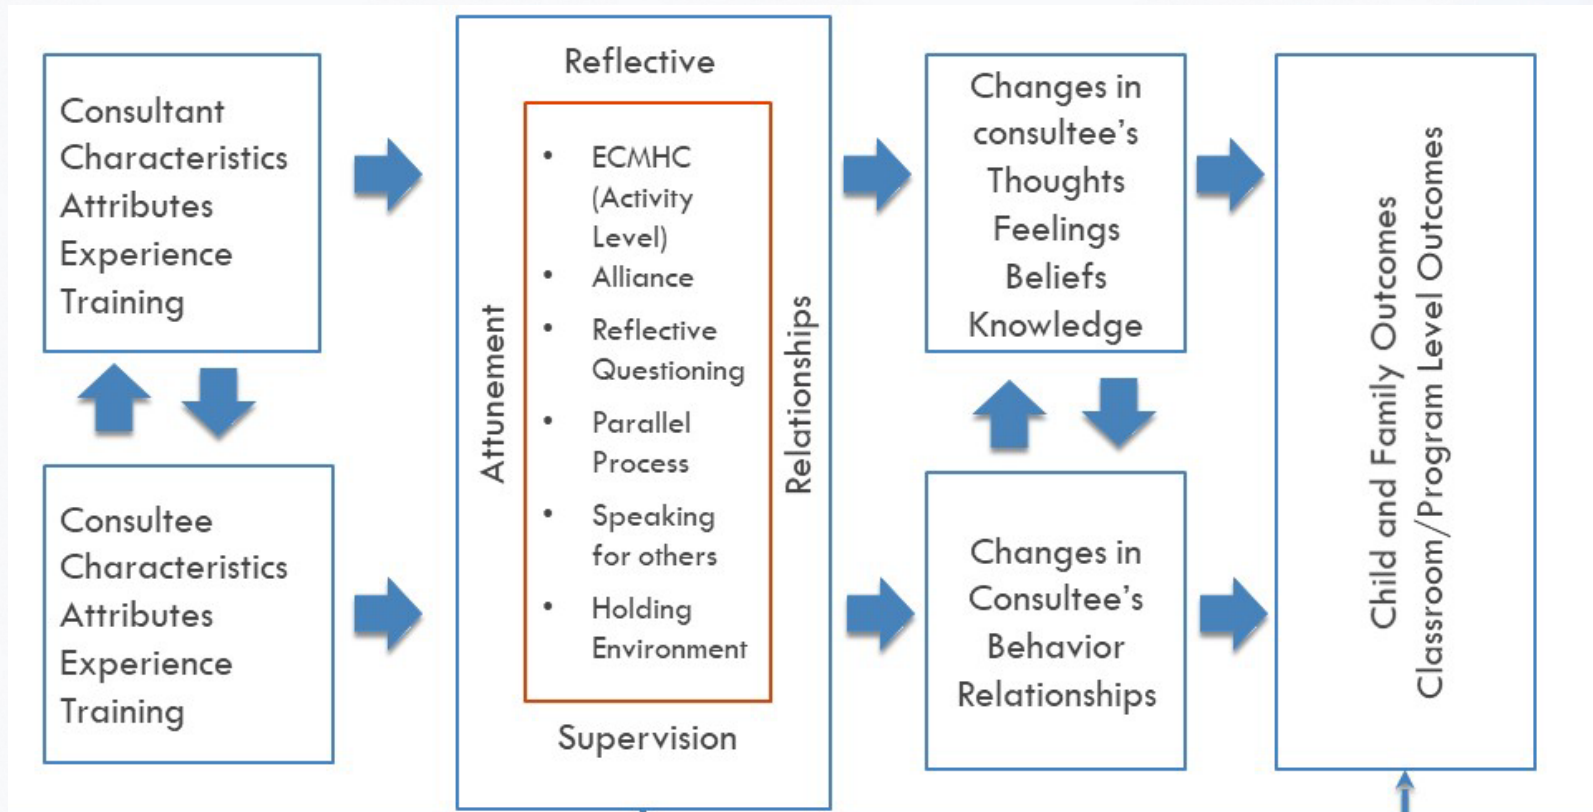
Consultant
Characteristics
Attributes
Experience
Training

Consultee
Characteristics
Attributes
Experience
Training

Reflective

Attunement

- ECMHC (Activity Level)
- Alliance
- Reflective Questioning
- Parallel Process
- Speaking for others
- Holding Environment

Relationships

Supervision

Changes in consultee's
Thoughts
Feelings
Beliefs
Knowledge

Changes in Consultee's
Behavior
Relationships

Child and Family Outcomes
Classroom/Program Level Outcomes